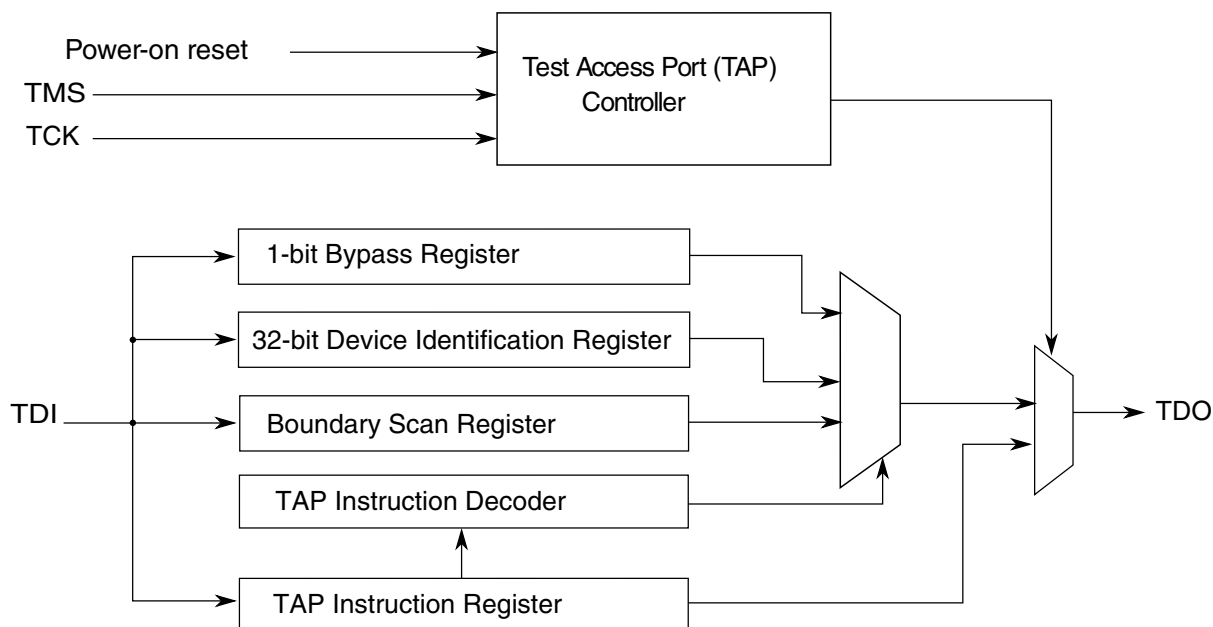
Power-on reset
TMS
TCK

Test Access Port (TAP) Controller

1-bit Bypass Register

32-bit Device Identification Register

TDI

Boundary Scan Register

TAP Instruction Decoder

TAP Instruction Register

TDO